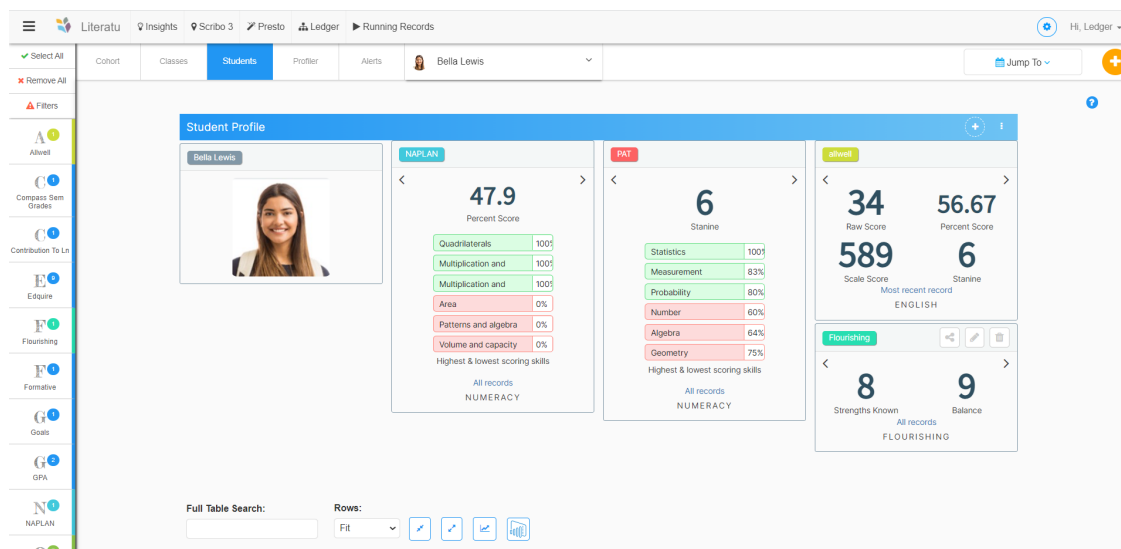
Literatu Insights Scribo 3 Presto Ledger Running Records Hi, Ledger

Select All
Remove All
Filters

A 1 Allwell
C 1 Compass Sem Grades
C 1 Contribution To Ln
E 9 Edquire
F 1 Flourishing
F 1 Formative
G 1 Goals
G 2 GPA
N 1 NAPLAN

Cohort Classes Students Profiler Alerts Bella Lewis Jump To

Student Profile

Bella Lewis

NAPLAN
47.9
Percent Score

| Quadrilaterals | 100% |
|---|---|
| Multiplication and | 100% |
| Multiplication and | 100% |
| Area | 0% |
| Patterns and algebra | 0% |
| Volume and capacity | 0% |

Highest & lowest scoring skills
All records
NUMERACY

PAT
6
Stanine

| Statistics | 100% |
|---|---|
| Measurement | 83% |
| Probability | 80% |
| Number | 60% |
| Algebra | 64% |
| Geometry | 75% |

Highest & lowest scoring skills
All records
NUMERACY

allwell
34 Raw Score
56.67 Percent Score
589 Scale Score
6 Stanine
Most recent record
ENGLISH

Flourishing
8 Strengths Known
9 Balance
All records
FLOURISHING

Full Table Search:
Rows:
Fit